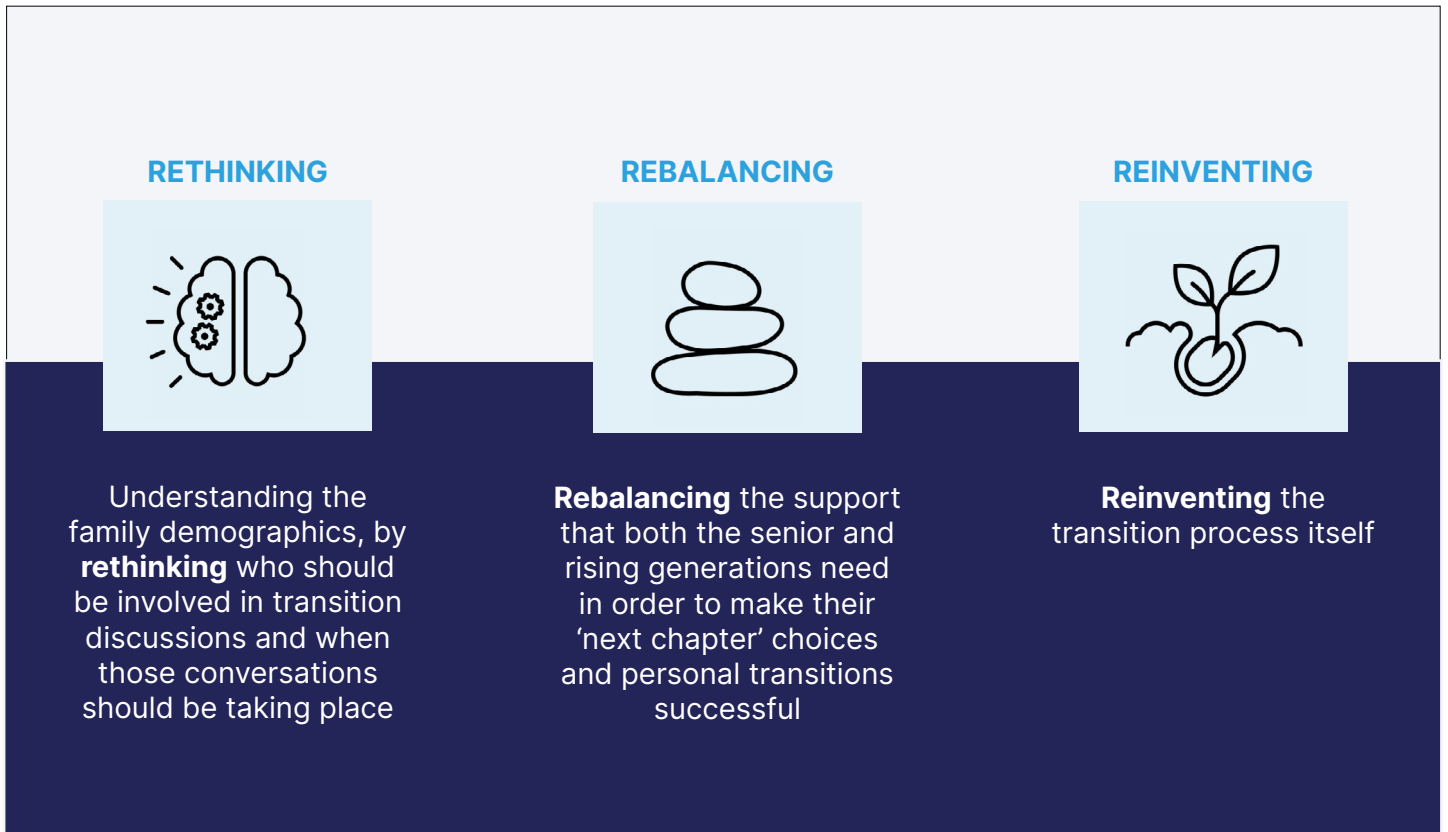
RETHINKING

Understanding the family demographics, by rethinking who should be involved in transition discussions and when those conversations should be taking place

REBALANCING

Rebalancing the support that both the senior and rising generations need in order to make their ‘next chapter’ choices and personal transitions successful

REINVENTING

Reinventing the transition process itself